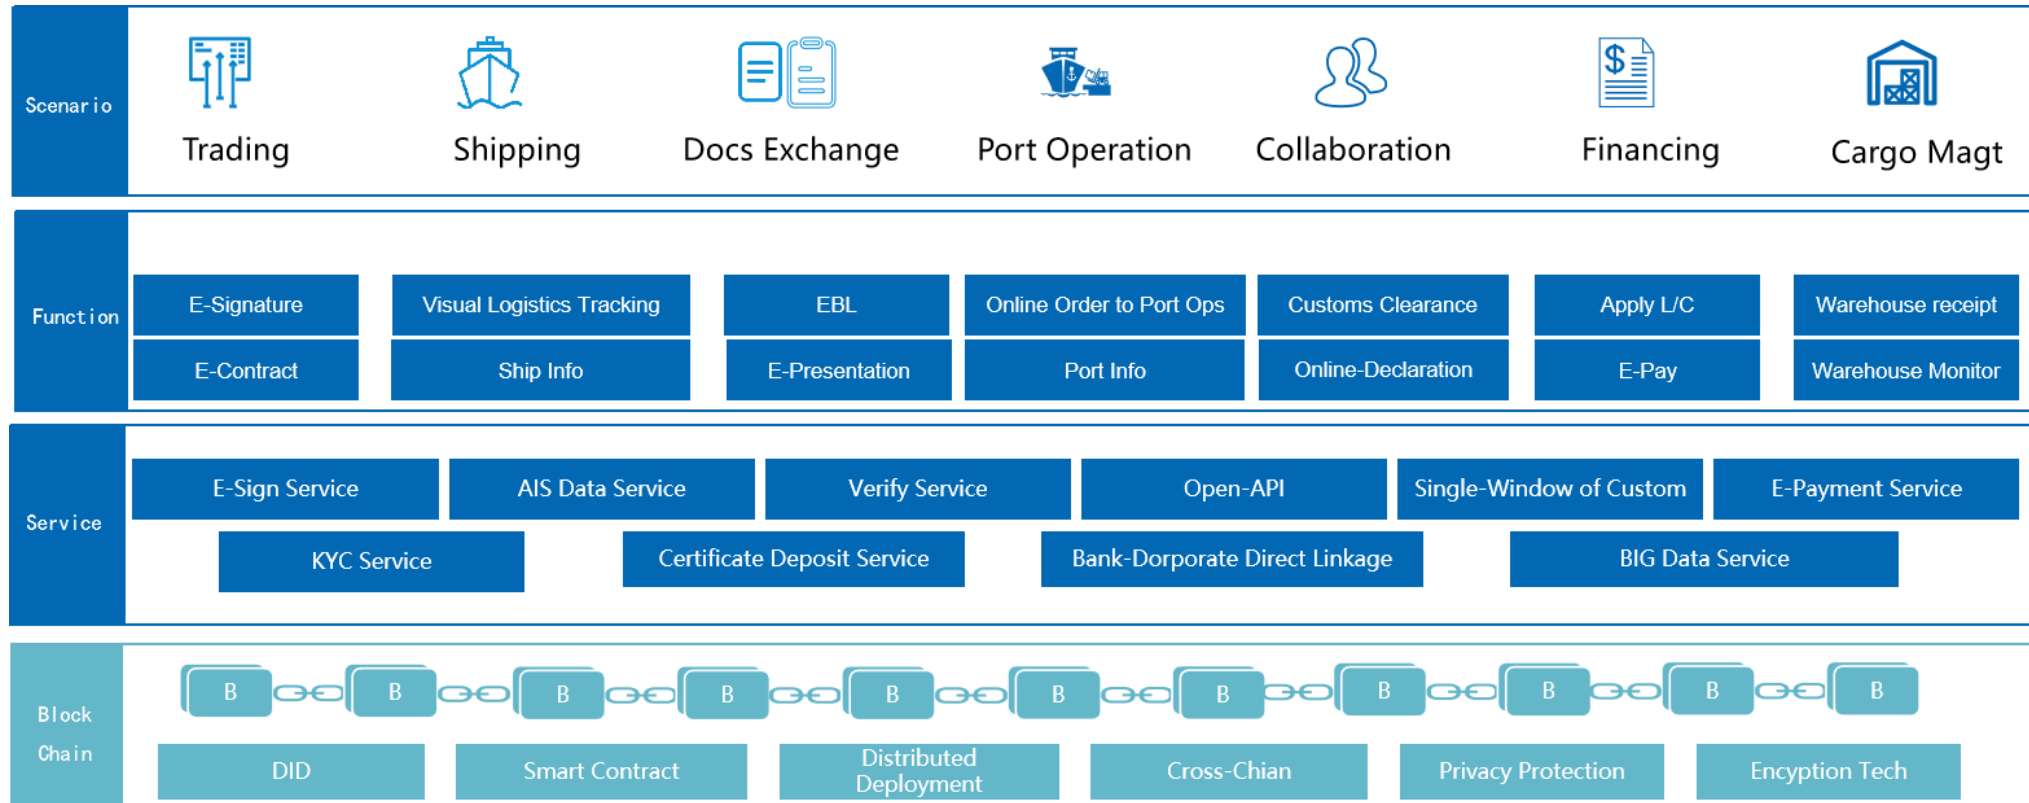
Scenario

Trading
Shipping
Docs Exchange
Port Operation
Collaboration
Financing
Cargo Magt

Function

E-Signature
Visual Logistics Tracking
EBL
Online Order to Port Ops
Customs Clearance
Apply L/C
Warehouse receipt
E-Contract
Ship Info
E-Presentation
Port Info
Online-Declaration
E-Pay
Warehouse Monitor

Service

E-Sign Service
AIS Data Service
Verify Service
Open-API
Single-Window of Custom
E-Payment Service
KYC Service
Certificate Deposit Service
Bank-Dorporate Direct Linkage
BIG Data Service

Block Chain

B B B B B B B B B B B

DID
Smart Contract
Distributed Deployment
Cross-Chian
Privacy Protection
Encyption Tech